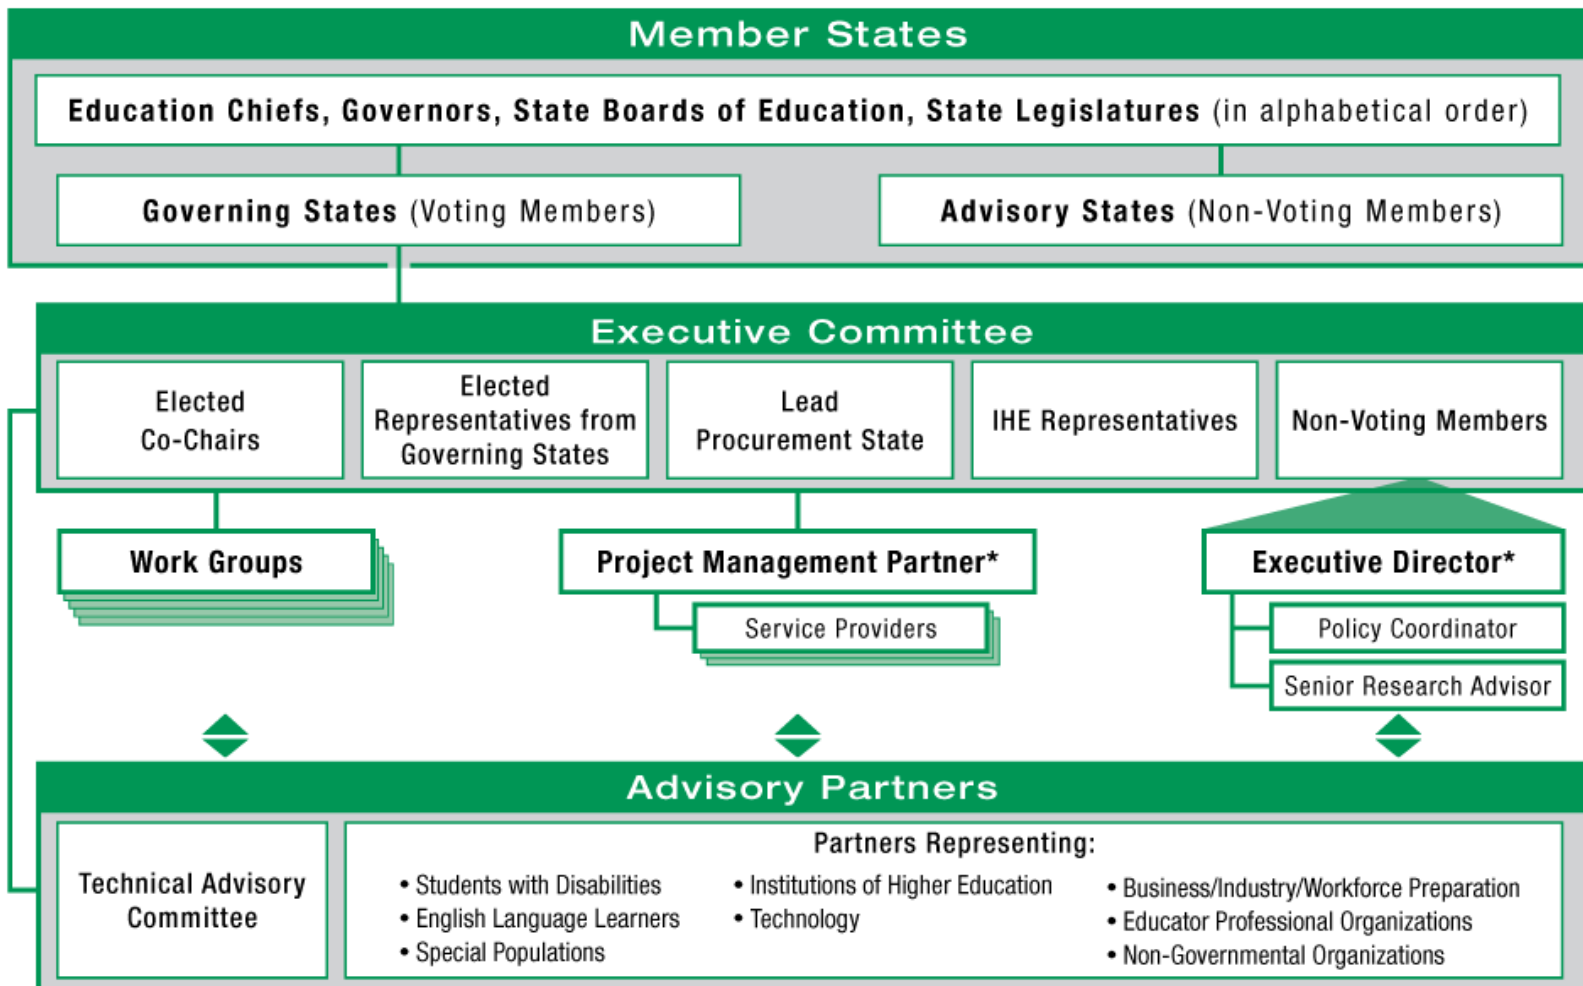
Member States

Education Chiefs, Governors, State Boards of Education, State Legislatures (in alphabetical order)

Governing States (Voting Members)

Advisory States (Non-Voting Members)

Executive Committee

Elected Co-Chairs

Elected Representatives from Governing States

Lead Procurement State

IHE Representatives

Non-Voting Members

Work Groups

Project Management Partner*

Service Providers

Executive Director*

Policy Coordinator

Senior Research Advisor

Advisory Partners

Technical Advisory Committee

Partners Representing:

• Students with Disabilities
• English Language Learners
• Special Populations

• Institutions of Higher Education
• Technology

• Business/Industry/Workforce Preparation
• Educator Professional Organizations
• Non-Governmental Organizations